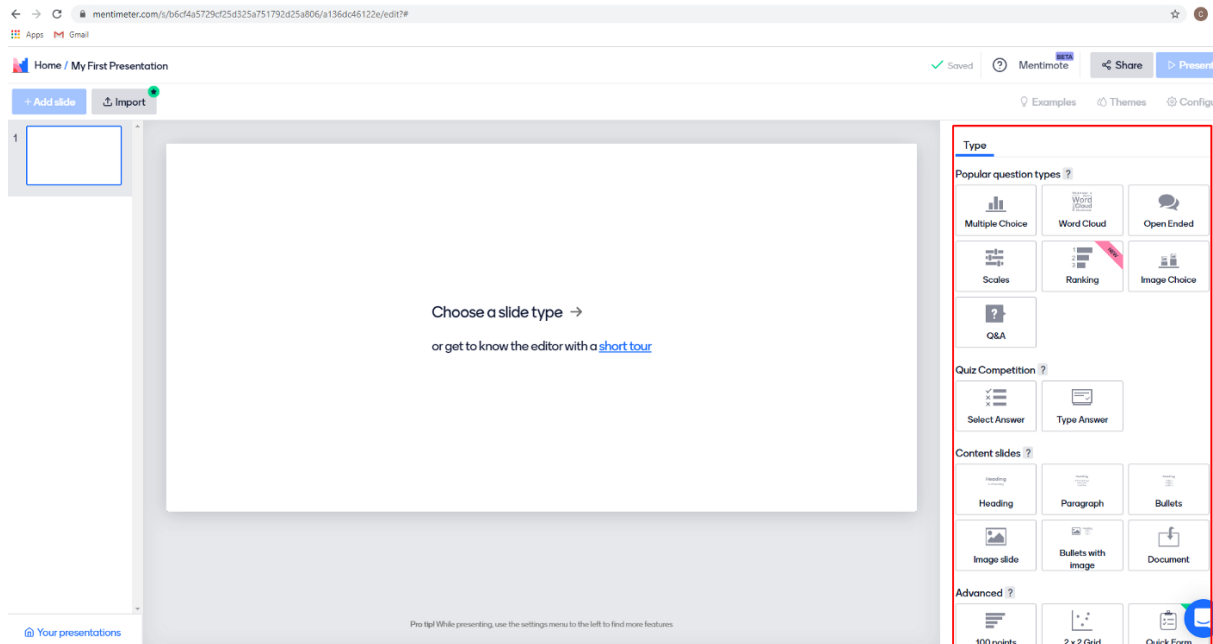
mentimeter.com/s/b6cf4a5729cf25d325a751792d25a806/a136dc46122e/edit?#

Apps Gmail

Home / My First Presentation

Saved Mentimote BETA Share Present

+ Add slide Import

Examples Themes Config

1

Choose a slide type →

or get to know the editor with a short tour

Pro tip! While presenting, use the settings menu to the left to find more features

Your presentations

Type

Popular question types ?

Multiple Choice
Word Cloud
Open Ended
Scales
Ranking
Image Choice
Q&A

Quiz Competition ?

Select Answer
Type Answer

Content slides ?

Heading
Paragraph
Bullets
Image slide
Bullets with image
Document

Advanced ?

100 points
2 x 2 Grid
Quick Form